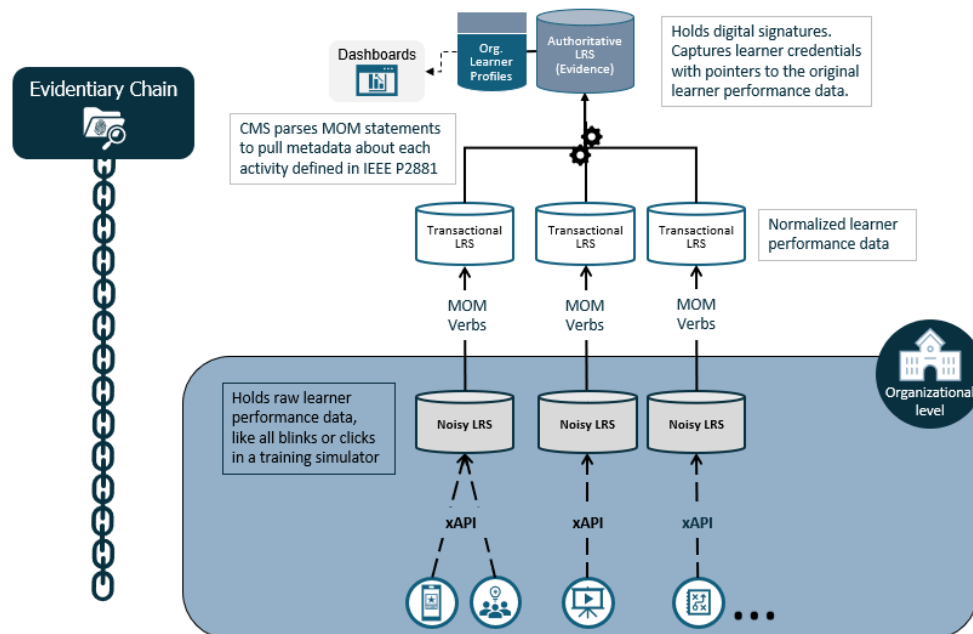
Evidentiary Chain

Dashboards

Org. Learner Profiles

Authoritative LRS (Evidence)

Holds digital signatures. Captures learner credentials with pointers to the original learner performance data.

CMS parses MOM statements to pull metadata about each activity defined in IEEE P2881

Transactional LRS

Transactional LRS

Transactional LRS

Normalized learner performance data

MOM Verbs

MOM Verbs

MOM Verbs

Organizational level

Holds raw learner performance data, like all blinks or clicks in a training simulator

Noisy LRS

Noisy LRS

Noisy LRS

xAPI

xAPI

xAPI

• • •